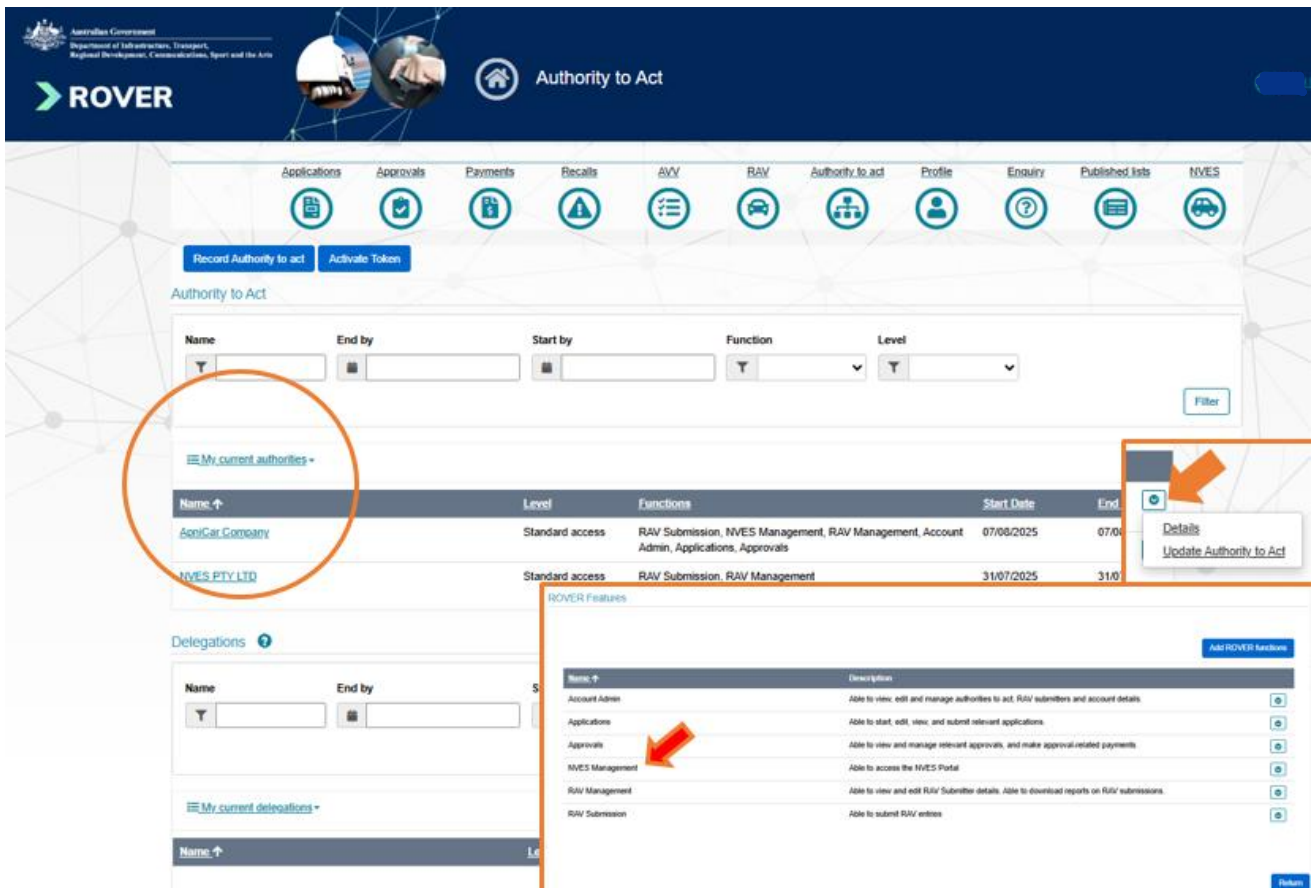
Australian Government
Department of Infrastructure, Transport, Regional Development, Communications, Sport and the Arts

ROVER

Authority to Act

Applications Approvals Payments Recalls AVV RAV Authority to act Profile Enquiry Published lists NVES

Record Authority to act Activate Token

Authority to Act

Name End by Start by Function Level

Filter

My current authorities

| Name | Level | Functions | Start Date | End |
|---|---|---|---|---|
| ApniCar Company | Standard access | RAV Submission, NVES Management, RAV Management, Account Admin, Applications, Approvals | 07/08/2025 | 07/0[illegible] |
| NVES PTY LTD | Standard access | RAV Submission, RAV Management | 31/07/2025 | 31/07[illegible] |

Details
Update Authority to Act

Delegations

Name End by S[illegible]

My current delegations

Name Le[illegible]

ROVER Features

Add ROVER functions

| Name | Description |
|---|---|
| Account Admin | Able to view, edit and manage authorities to act, RAV submitters and account details |
| Applications | Able to start, edit, view, and submit relevant applications. |
| Approvals | Able to view and manage relevant approvals, and make approval-related payments |
| NVES Management | Able to access the NVES Portal |
| RAV Management | Able to view and edit RAV Submitter details. Able to download reports on RAV submissions. |
| RAV Submission | Able to submit RAV entries |

Return